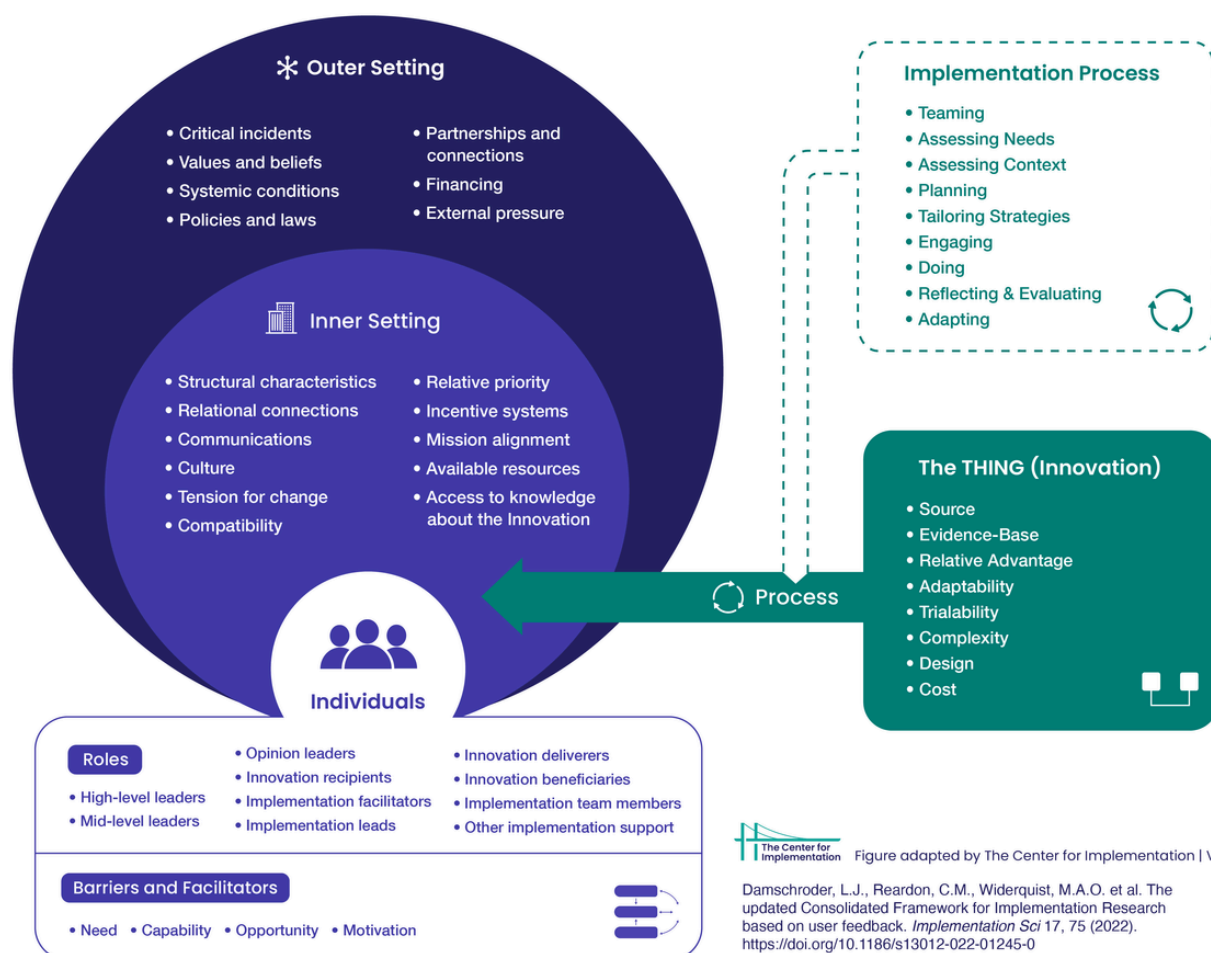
Outer Setting

• Critical incidents
• Values and beliefs
• Systemic conditions
• Policies and laws
• Partnerships and connections
• Financing
• External pressure

Inner Setting

• Structural characteristics
• Relational connections
• Communications
• Culture
• Tension for change
• Compatibility
• Relative priority
• Incentive systems
• Mission alignment
• Available resources
• Access to knowledge about the Innovation

Individuals

Roles

• High-level leaders
• Mid-level leaders
• Opinion leaders
• Innovation recipients
• Implementation facilitators
• Implementation leads
• Innovation deliverers
• Innovation beneficiaries
• Implementation team members
• Other implementation support

Barriers and Facilitators

• Need • Capability • Opportunity • Motivation

Implementation Process

• Teaming
• Assessing Needs
• Assessing Context
• Planning
• Tailoring Strategies
• Engaging
• Doing
• Reflecting & Evaluating
• Adapting

Process

The THING (Innovation)

• Source
• Evidence-Base
• Relative Advantage
• Adaptability
• Trialability
• Complexity
• Design
• Cost

The Center for Implementation Figure adapted by The Center for Implementation | V

Damschroder, L.J., Reardon, C.M., Widerquist, M.A.O. et al. The updated Consolidated Framework for Implementation Research based on user feedback. Implementation Sci 17, 75 (2022). https://doi.org/10.1186/s13012-022-01245-0